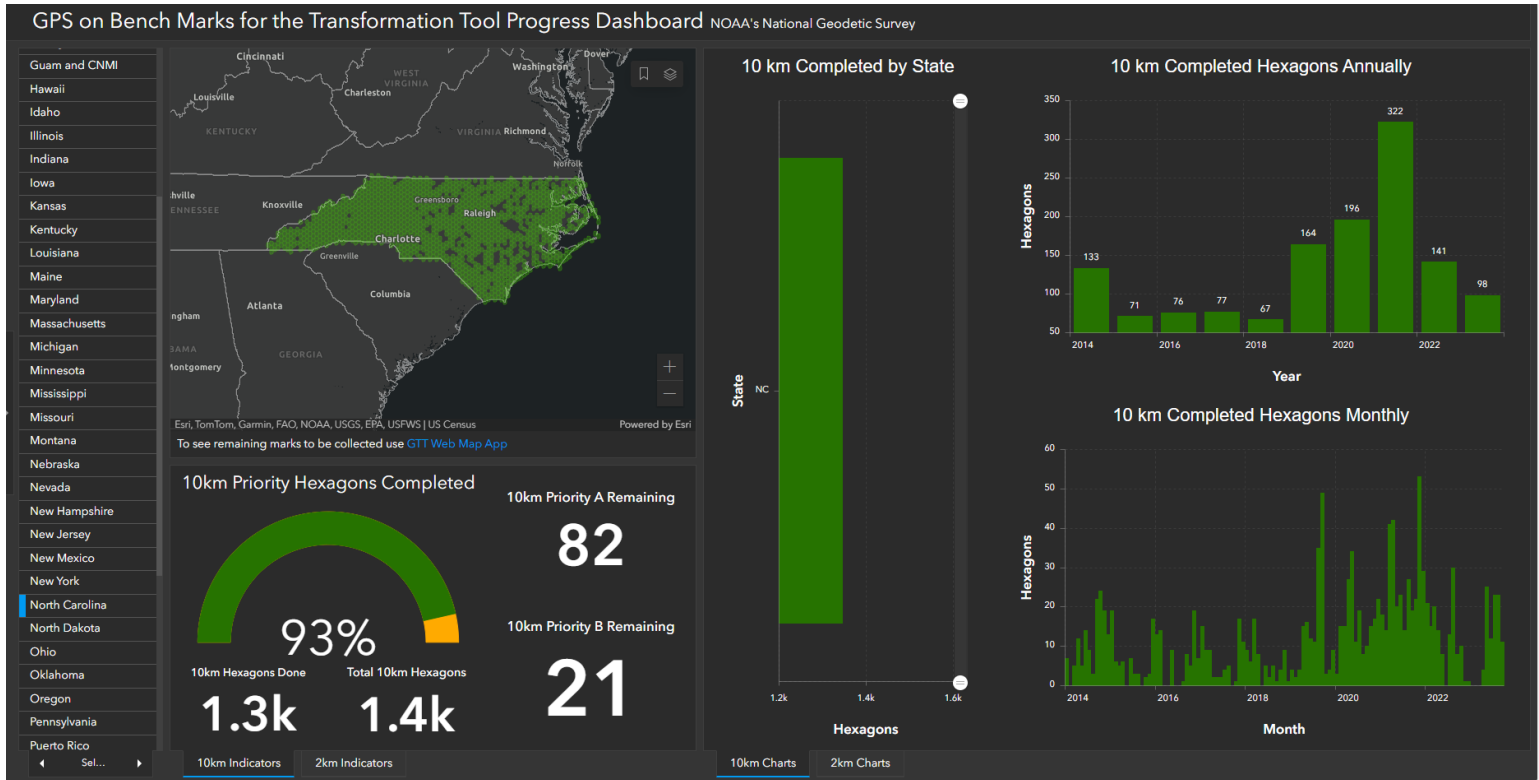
GPS on Bench Marks for the Transformation Tool Progress Dashboard NOAA's National Geodetic Survey

Guam and CNMI
Hawaii
Idaho
Illinois
Indiana
Iowa
Kansas
Kentucky
Louisiana
Maine
Maryland
Massachusetts
Michigan
Minnesota
Mississippi
Missouri
Montana
Nebraska
Nevada
New Hampshire
New Jersey
New Mexico
New York
North Carolina
North Dakota
Ohio
Oklahoma
Oregon
Pennsylvania
Puerto Rico

Sel...

Cincinnati
Dover
Washington
WEST VIRGINIA
Louisville
Charleston
KENTUCKY
Richmond
Norfolk
hville
ENNESSEE
Knoxville
Greensboro
Raleigh
Charlotte
Greenville
Columbia
Atlanta
ngham
BAMA
GEORGIA
ontgomery

Esri, TomTom, Garmin, FAO, NOAA, USGS, EPA, USFWS | US Census
Powered by Esri

To see remaining marks to be collected use GTT Web Map App

10km Priority Hexagons Completed

93%

10km Hexagons Done
1.3k

Total 10km Hexagons
1.4k

10km Priority A Remaining
82

10km Priority B Remaining
21

10km Indicators
2km Indicators

10 km Completed by State

State
NC
1.2k
1.4k
1.6k
Hexagons

10 km Completed Hexagons Annually

Hexagons
350
300
250
200
150
100
50
133
71
76
77
67
164
196
322
141
98
2014
2016
2018
2020
2022
Year

10 km Completed Hexagons Monthly

Hexagons
60
50
40
30
20
10
0
2014
2016
2018
2020
2022
Month

10km Charts
2km Charts